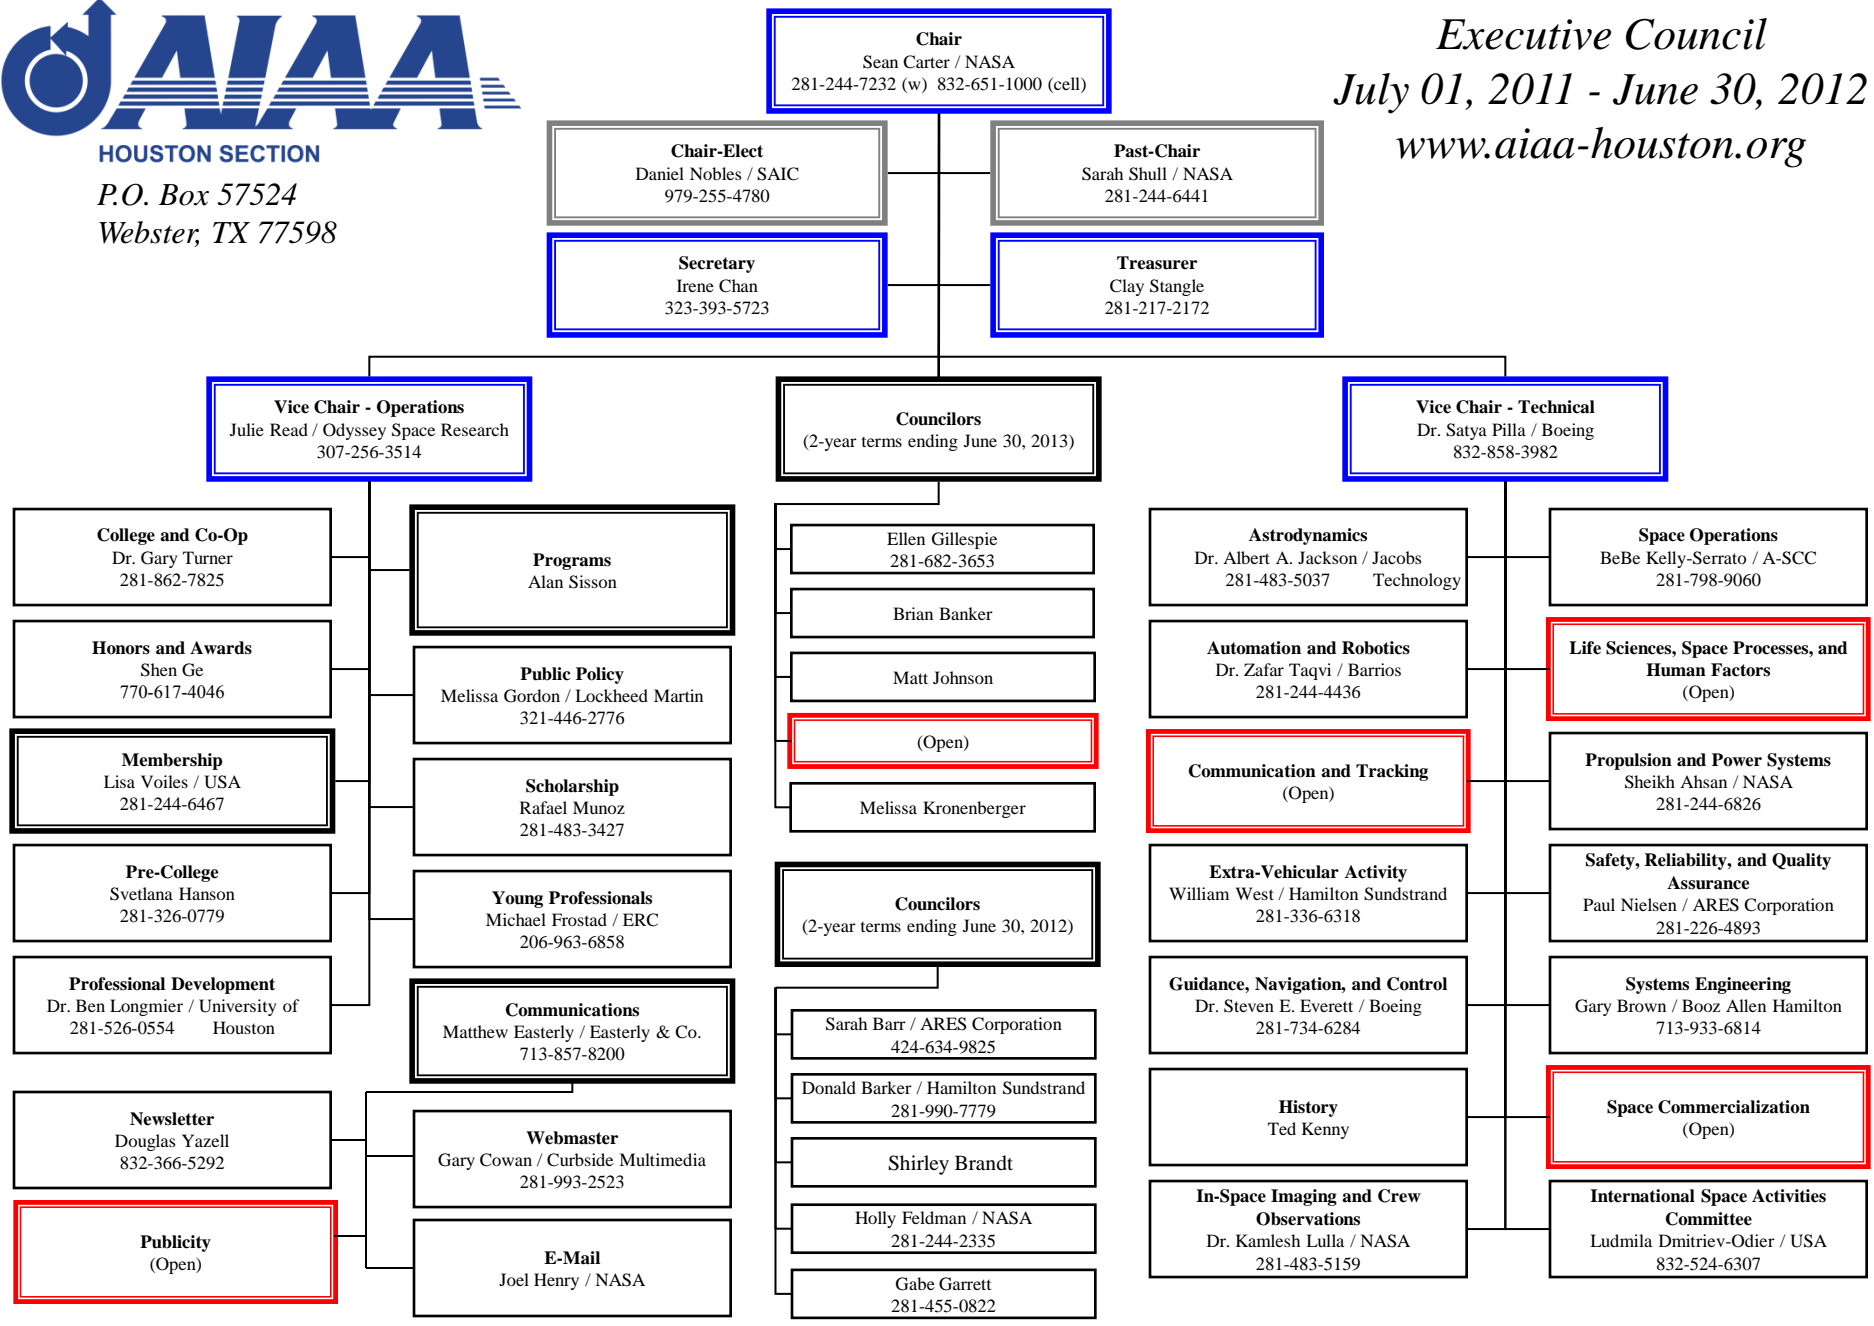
AIAA
HOUSTON SECTION
P.O. Box 57524
Webster, TX 77598

Executive Council
July 01, 2011 - June 30, 2012
www.aiaa-houston.org

Chair
Sean Carter / NASA
281-244-7232 (w) 832-651-1000 (cell)

Chair-Elect
Daniel Nobles / SAIC
979-255-4780

Past-Chair
Sarah Shull / NASA
281-244-6441

Secretary
Irene Chan
323-393-5723

Treasurer
Clay Stangle
281-217-2172

Vice Chair - Operations
Julie Read / Odyssey Space Research
307-256-3514

Councilors
(2-year terms ending June 30, 2013)

Vice Chair - Technical
Dr. Satya Pilla / Boeing
832-858-3982

College and Co-Op
Dr. Gary Turner
281-862-7825

Programs
Alan Sisson

Honors and Awards
Shen Ge
770-617-4046

Public Policy
Melissa Gordon / Lockheed Martin
321-446-2776

Membership
Lisa Voiles / USA
281-244-6467

Scholarship
Rafael Munoz
281-483-3427

Pre-College
Svetlana Hanson
281-326-0779

Young Professionals
Michael Frostad / ERC
206-963-6858

Professional Development
Dr. Ben Longmier / University of Houston
281-526-0554

Communications
Matthew Easterly / Easterly & Co.
713-857-8200

Newsletter
Douglas Yazell
832-366-5292

Webmaster
Gary Cowan / Curbside Multimedia
281-993-2523

Publicity
(Open)

E-Mail
Joel Henry / NASA

Ellen Gillespie
281-682-3653

Brian Banker

Matt Johnson

(Open)

Melissa Kronenberger

Councilors
(2-year terms ending June 30, 2012)

Sarah Barr / ARES Corporation
424-634-9825

Donald Barker / Hamilton Sundstrand
281-990-7779

Shirley Brandt

Holly Feldman / NASA
281-244-2335

Gabe Garrett
281-455-0822

Astrodynamics
Dr. Albert A. Jackson / Jacobs Technology
281-483-5037

Space Operations
BeBe Kelly-Serrato / A-SCC
281-798-9060

Automation and Robotics
Dr. Zafar Taqvi / Barrios
281-244-4436

Life Sciences, Space Processes, and Human Factors
(Open)

Communication and Tracking
(Open)

Propulsion and Power Systems
Sheikh Ahsan / NASA
281-244-6826

Extra-Vehicular Activity
William West / Hamilton Sundstrand
281-336-6318

Safety, Reliability, and Quality Assurance
Paul Nielsen / ARES Corporation
281-226-4893

Guidance, Navigation, and Control
Dr. Steven E. Everett / Boeing
281-734-6284

Systems Engineering
Gary Brown / Booz Allen Hamilton
713-933-6814

History
Ted Kenny

Space Commercialization
(Open)

In-Space Imaging and Crew Observations
Dr. Kamlesh Lulla / NASA
281-483-5159

International Space Activities Committee
Ludmila Dmitriev-Odier / USA
832-524-6307